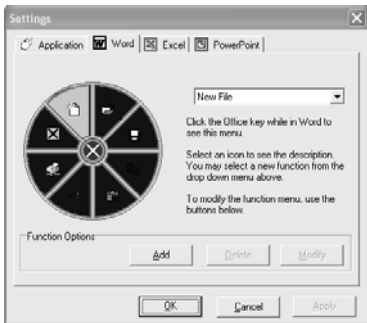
Settings

Application | Word | Excel | PowerPoint

New File

Click the Office key while in Word to see this menu.

Select an icon to see the description. You may select a new function from the drop down menu above.

To modify the function menu, use the buttons below.

Function Options

Add
Delete
Modify

OK
Cancel
Apply